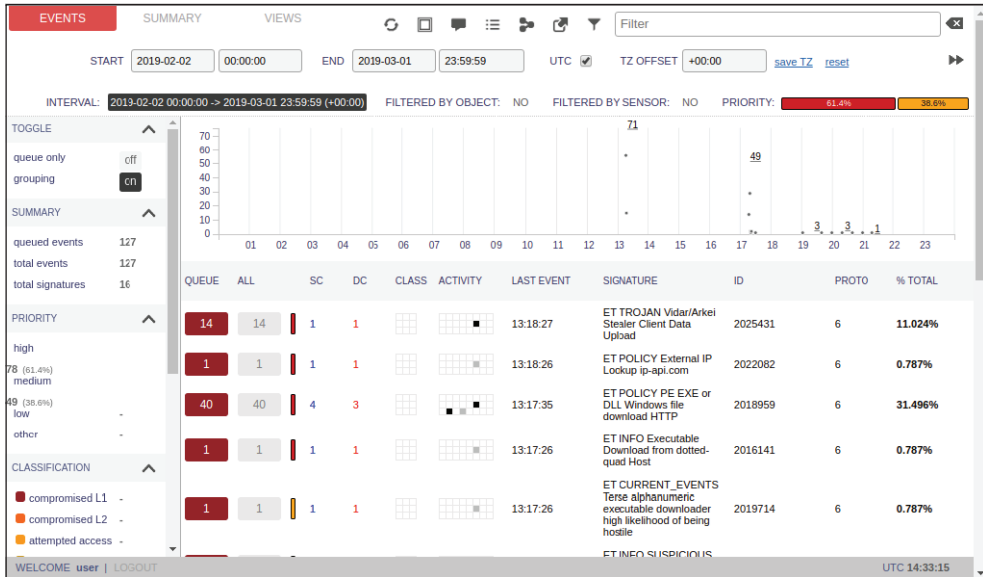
EVENTS SUMMARY VIEWS

Filter

START 2019-02-02 00:00:00 END 2019-03-01 23:59:59 UTC ✓ TZ OFFSET +00:00 save TZ reset

INTERVAL: 2019-02-02 00:00:00 -> 2019-03-01 23:59:59 (+00:00) FILTERED BY OBJECT: NO FILTERED BY SENSOR: NO PRIORITY: 61.4% 38.6%

TOGGLE

queue only off
grouping on

SUMMARY

queued events 127
total events 127
total signatures 16

PRIORITY

high
78 (61.4%)
medium
49 (38.6%)
low -
other -

CLASSIFICATION

compromised L1 -
compromised L2 -
attempted access -

70
60
50
40
30
20
10
0

71
49
3
3
1

01 02 03 04 05 06 07 08 09 10 11 12 13 14 15 16 17 18 19 20 21 22 23

| QUEUE | ALL | SC | DC | CLASS | ACTIVITY | LAST EVENT | SIGNATURE | ID | PROTO | % TOTAL |
|---|---|---|---|---|---|---|---|---|---|---|
| 14 | 14 | 1 | 1 | | | 13:18:27 | ET TROJAN Vidar/Arkei Stealer Client Data Upload | 2025431 | 6 | 11.024% |
| 1 | 1 | 1 | 1 | | | 13:18:26 | ET POLICY External IP Lookup ip-api.com | 2022082 | 6 | 0.787% |
| 40 | 40 | 4 | 3 | | | 13:17:35 | ET POLICY PE EXE or DLL Windows file download HTTP | 2018959 | 6 | 31.496% |
| 1 | 1 | 1 | 1 | | | 13:17:26 | ET INFO Executable Download from dotted-quad Host | 2016141 | 6 | 0.787% |
| 1 | 1 | 1 | 1 | | | 13:17:26 | ET CURRENT_EVENTS Terse alphanumeric executable downloader high likelihood of being hostile | 2019714 | 6 | 0.787% |
| | | | | | | | ET INFO SUSPICIOUS | | | |

WELCOME user | LOGOUT UTC 14:33:15